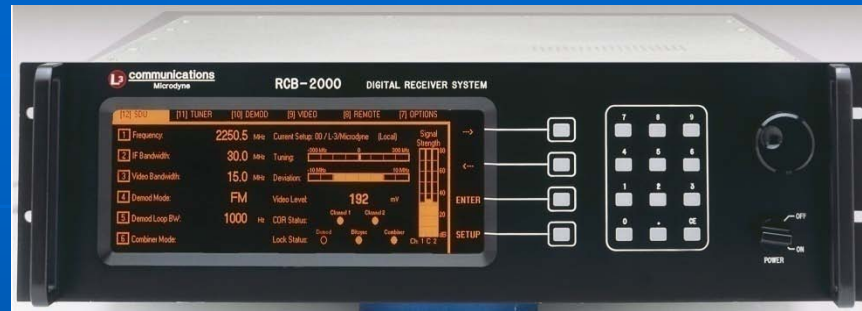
L3 communications
Microdyne

RCB-2000 DIGITAL RECEIVER SYSTEM

[12] SDU [11] TUNER [10] DEMOD [9] VIDEO [8] REMOTE [7] OPTIONS

1 Frequency: 2250.5 MHz
2 IF Bandwidth: 30.0 MHz
3 Video Bandwidth: 15.0 MHz
4 Demod Mode: FM
5 Demod Loop BW: 1000 Hz
6 Combiner Mode:

Current Setup: 00 / L-3/Microdyne (Local)
Tuning: -200 kHz 0 200 kHz
Deviation: -10 MHz 10 MHz
Video Level 192 mV
COR Status: Channel 1 Channel 2
Lock Status: Demod Bitsync Combiner

Signal Strength
80
60
40
20
0
Ch. 1 C 2

-->
<--
ENTER
SETUP

7 8 9
4 5 6
1 2 3
0 . CE

OFF
ON
POWER